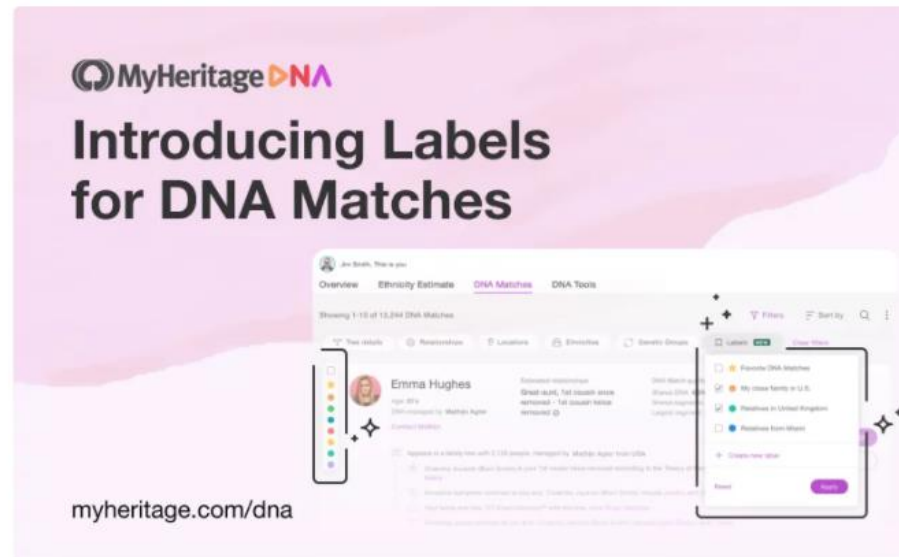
MyHeritage DNA

Introducing Labels for DNA Matches

Jon Smith, This is you

Overview Ethnicity Estimate DNA Matches DNA Tools

Showing 1-10 of 13,244 DNA Matches

Filters Sort by

Tree details Relationships Locations Ethnicities Genetic Groups Labels NEW Clear filters

Emma Hughes

Age 40's

DNA managed by Mathijs Ager

Contact Mathijs

Estimated relationship

Great aunt, 1st cousin once removed - 1st cousin twice removed

Favorite DNA Matches

My close family in U.S.

Relatives in United Kingdom

Relatives from Miami

+ Create new label

Reset Apply

myheritage.com/dna